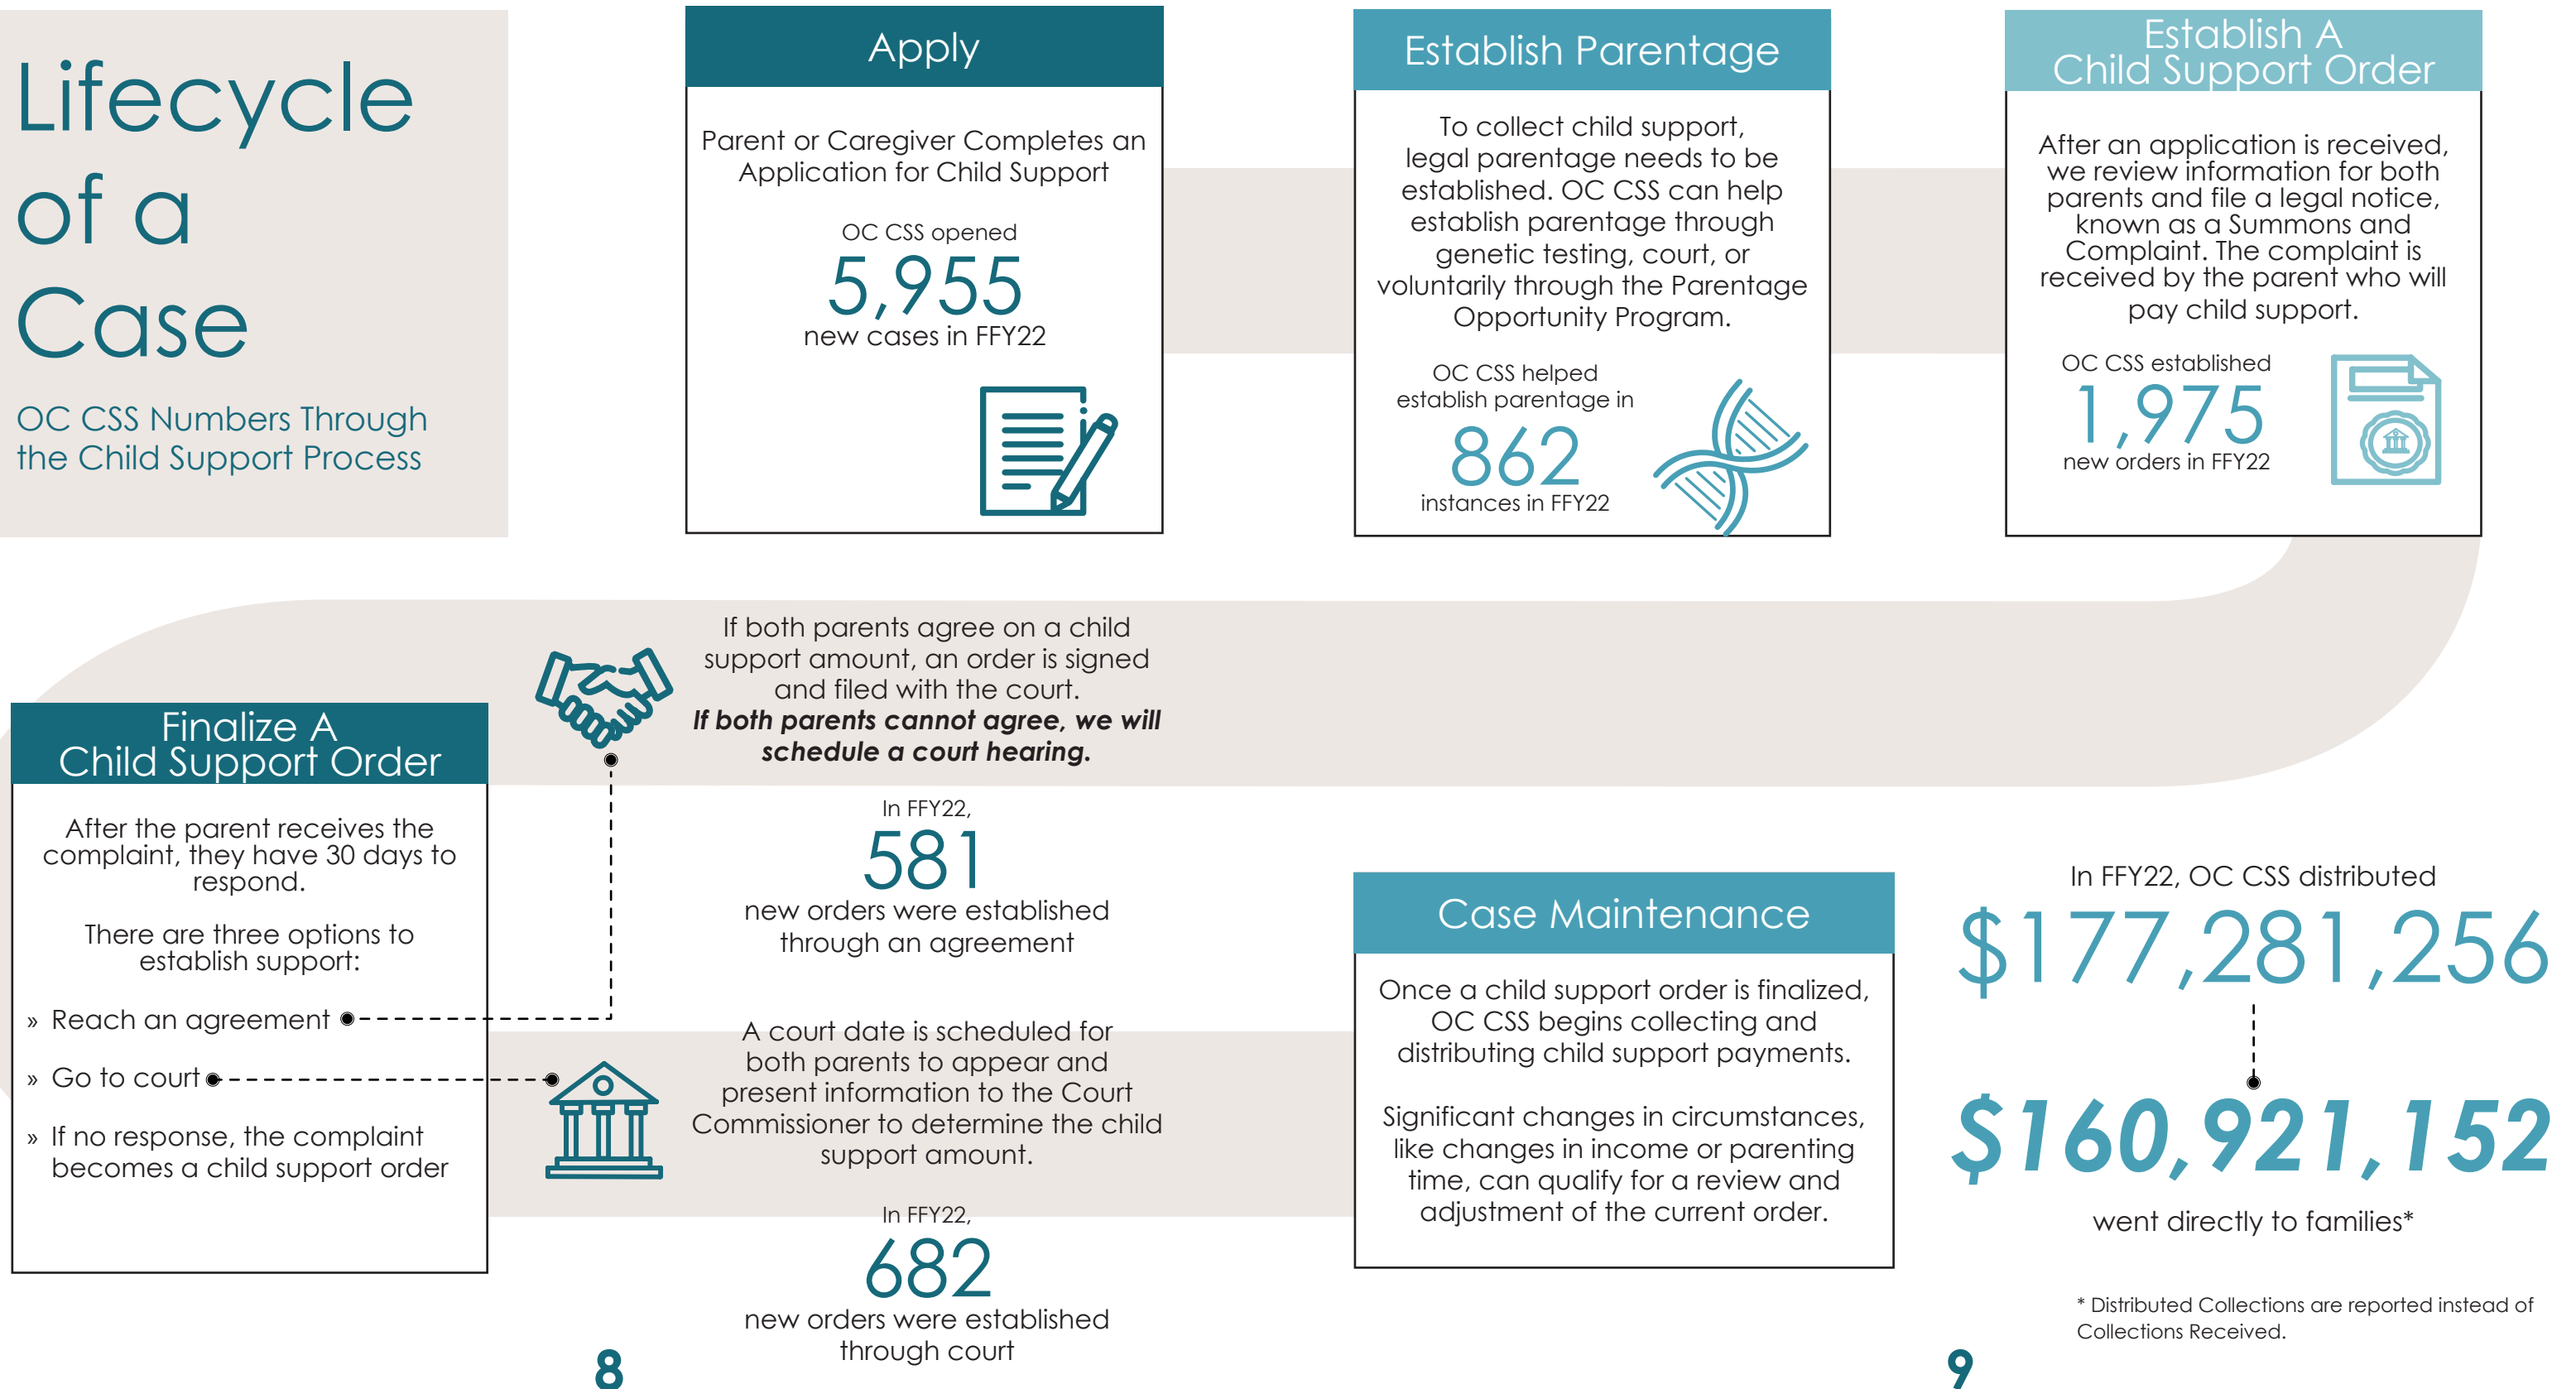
Lifecycle of a Case

OC CSS Numbers Through the Child Support Process

Apply

Parent or Caregiver Completes an Application for Child Support

OC CSS opened
5,955
new cases in FFY22

Establish Parentage

To collect child support, legal parentage needs to be established. OC CSS can help establish parentage through genetic testing, court, or voluntarily through the Parentage Opportunity Program.

OC CSS helped establish parentage in
862
instances in FFY22

Establish A Child Support Order

After an application is received, we review information for both parents and file a legal notice, known as a Summons and Complaint. The complaint is received by the parent who will pay child support.

OC CSS established
1,975
new orders in FFY22

Finalize A Child Support Order

After the parent receives the complaint, they have 30 days to respond.

There are three options to establish support:

» Reach an agreement

» Go to court

» If no response, the complaint becomes a child support order

If both parents agree on a child support amount, an order is signed and filed with the court.
***If both parents cannot agree, we will schedule a court hearing.***

In FFY22,
581
new orders were established through an agreement

A court date is scheduled for both parents to appear and present information to the Court Commissioner to determine the child support amount.

In FFY22,
682
new orders were established through court

Case Maintenance

Once a child support order is finalized, OC CSS begins collecting and distributing child support payments.

Significant changes in circumstances, like changes in income or parenting time, can qualify for a review and adjustment of the current order.

In FFY22, OC CSS distributed
$177,281,256

***$160,921,152***
went directly to families*

* Distributed Collections are reported instead of Collections Received.

8

9